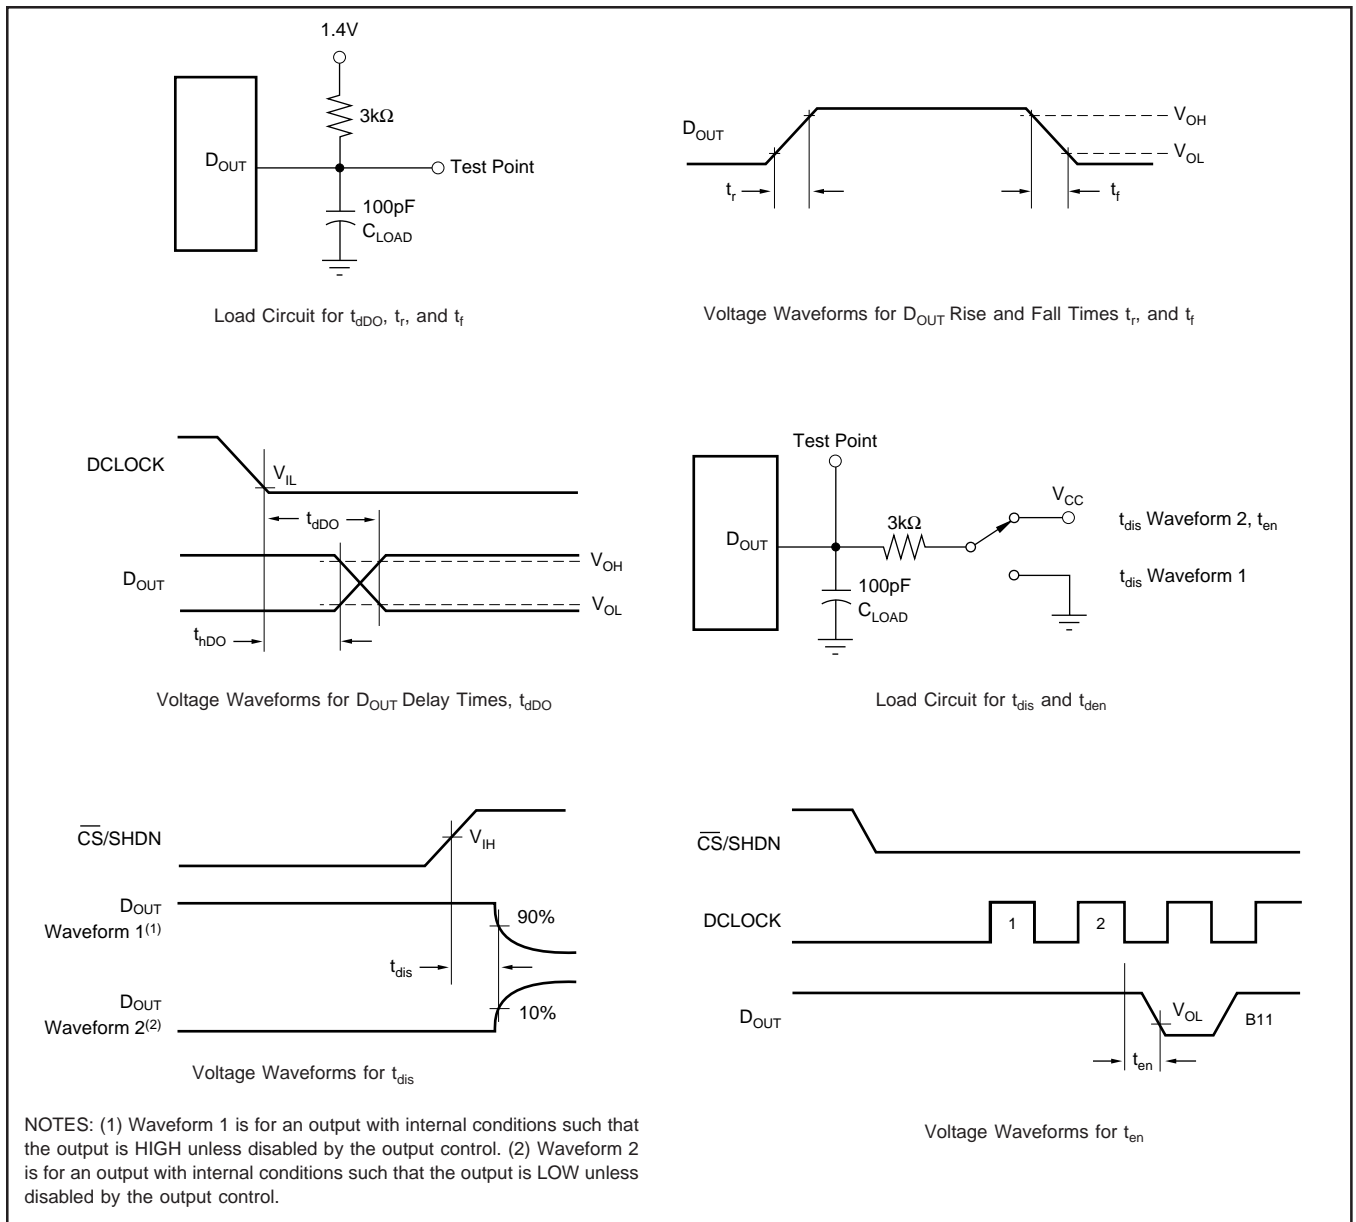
1.4V

$3k\Omega$

$D_{OUT}$

Test Point

100pF

$C_{LOAD}$

Load Circuit for $t_{dDO}$, $t_r$, and $t_f$

$D_{OUT}$

$V_{OH}$

$V_{OL}$

$t_r$

$t_f$

Voltage Waveforms for $D_{OUT}$ Rise and Fall Times $t_r$, and $t_f$

DCLOCK

$V_{IL}$

$t_{dDO}$

$D_{OUT}$

$V_{OH}$

$V_{OL}$

$t_{hDO}$

Voltage Waveforms for $D_{OUT}$ Delay Times, $t_{dDO}$

Test Point

$D_{OUT}$

$3k\Omega$

$V_{CC}$

$t_{dis}$ Waveform 2, $t_{en}$

$t_{dis}$ Waveform 1

100pF

$C_{LOAD}$

Load Circuit for $t_{dis}$ and $t_{den}$

$\overline{CS}$/SHDN

$V_{IH}$

$D_{OUT}$ Waveform $1^{(1)}$

90%

$t_{dis}$

$D_{OUT}$ Waveform $2^{(2)}$

10%

Voltage Waveforms for $t_{dis}$

$\overline{CS}$/SHDN

DCLOCK

1

2

$D_{OUT}$

$V_{OL}$

B11

$t_{en}$

Voltage Waveforms for $t_{en}$

NOTES: (1) Waveform 1 is for an output with internal conditions such that the output is HIGH unless disabled by the output control. (2) Waveform 2 is for an output with internal conditions such that the output is LOW unless disabled by the output control.